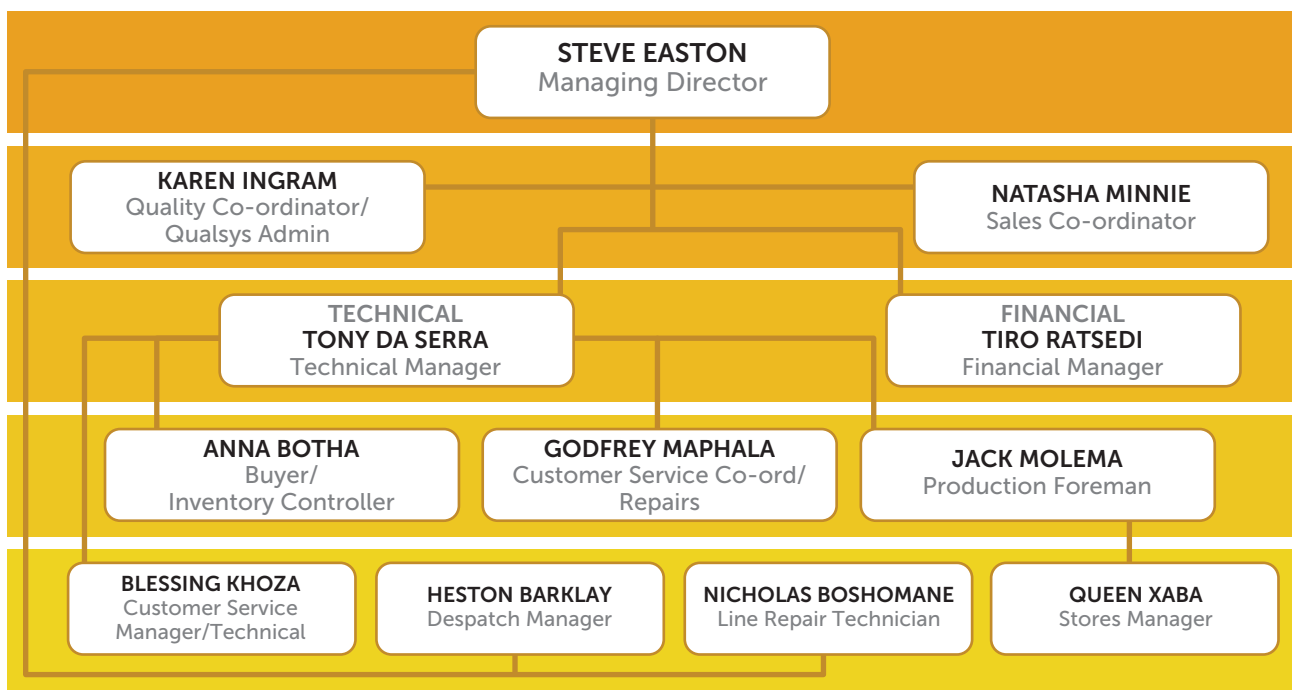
STEVE EASTON
Managing Director

KAREN INGRAM
Quality Co-ordinator/ Qualsys Admin

NATASHA MINNIE
Sales Co-ordinator

TECHNICAL
TONY DA SERRA
Technical Manager

FINANCIAL
TIRO RATSEDI
Financial Manager

ANNA BOTHA
Buyer/ Inventory Controller

GODFREY MAPHALA
Customer Service Co-ord/ Repairs

JACK MOLEMA
Production Foreman

BLESSING KHOZA
Customer Service Manager/Technical

HESTON BARKLAY
Despatch Manager

NICHOLAS BOSHOMANE
Line Repair Technician

QUEEN XABA
Stores Manager